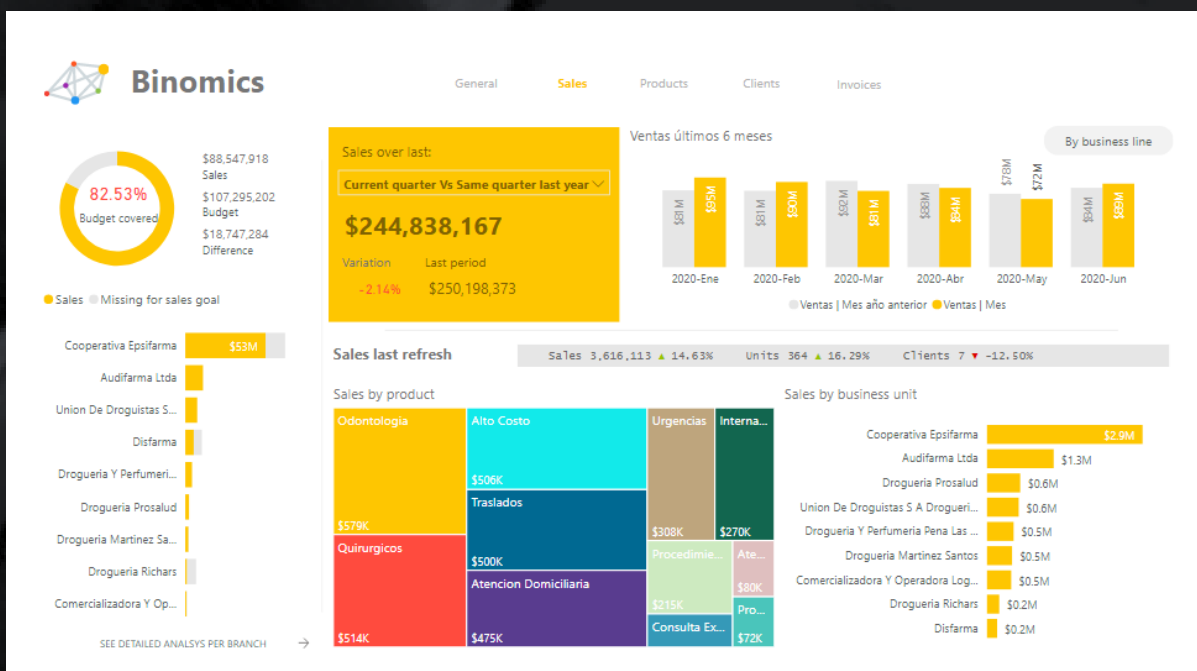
Binomics

General Sales Products Clients Invoices

82.53%
Budget covered

$88,547,918
Sales
$107,295,202
Budget
$18,747,284
Difference

Sales Missing for sales goal

Cooperativa Epsifarma $53M
Audifarma Ltda
Union De Droguistas S...
Disfarma
Drogueria Y Perfumeri...
Drogueria Prosalud
Drogueria Martinez Sa...
Drogueria Richars
Comercializadora Y Op...

SEE DETAILED ANALSYS PER BRANCH

Sales over last:
Current quarter Vs Same quarter last year
$244,838,167
Variation Last period
-2.14% $250,198,373

Ventas últimos 6 meses

By business line

| $81M | $95M | $81M | $90M | $92M | $81M | $88M | $94M | $78M | $72M | $84M | $89M |
|---|---|---|---|---|---|---|---|---|---|---|---|

2020-Ene 2020-Feb 2020-Mar 2020-Abr 2020-May 2020-Jun

Ventas | Mes año anterior Ventas | Mes

Sales last refresh
Sales 3,616,113 ▲ 14.63% Units 364 ▲ 16.29% Clients 7 ▼ -12.50%

Sales by product
Odontologia $579K
Alto Costo $506K
Traslados $500K
Urgencias $308K
Interna... $270K
Quirurgicos $514K
Atencion Domiciliaria $475K
Procedimie... $215K
Ate... $80K
Consulta Ex...
Pro... $72K

Sales by business unit
Cooperativa Epsifarma $2.9M
Audifarma Ltda $1.3M
Drogueria Prosalud $0.6M
Union De Droguistas S A Drogueri... $0.6M
Drogueria Y Perfumeria Pena Las ... $0.5M
Drogueria Martinez Santos $0.5M
Comercializadora Y Operadora Log... $0.5M
Drogueria Richars $0.2M
Disfarma $0.2M